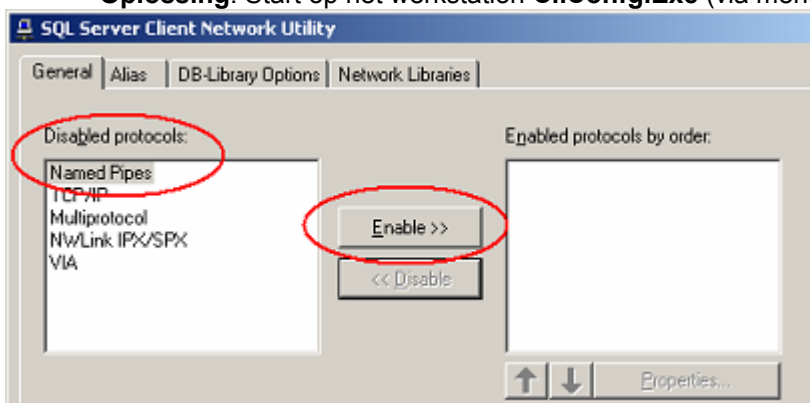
Oplossing: Start op het workstation CliConfg.Exe (via men

SQL Server Client Network Utility

General | Alias | DB-Library Options | Network Libraries

Disabled protocols:

Named Pipes
TCP/IP
Multiprotocol
NWLink IPX/SPX
VIA

Enable >>

<< Disable

Enabled protocols by order:

Properties...